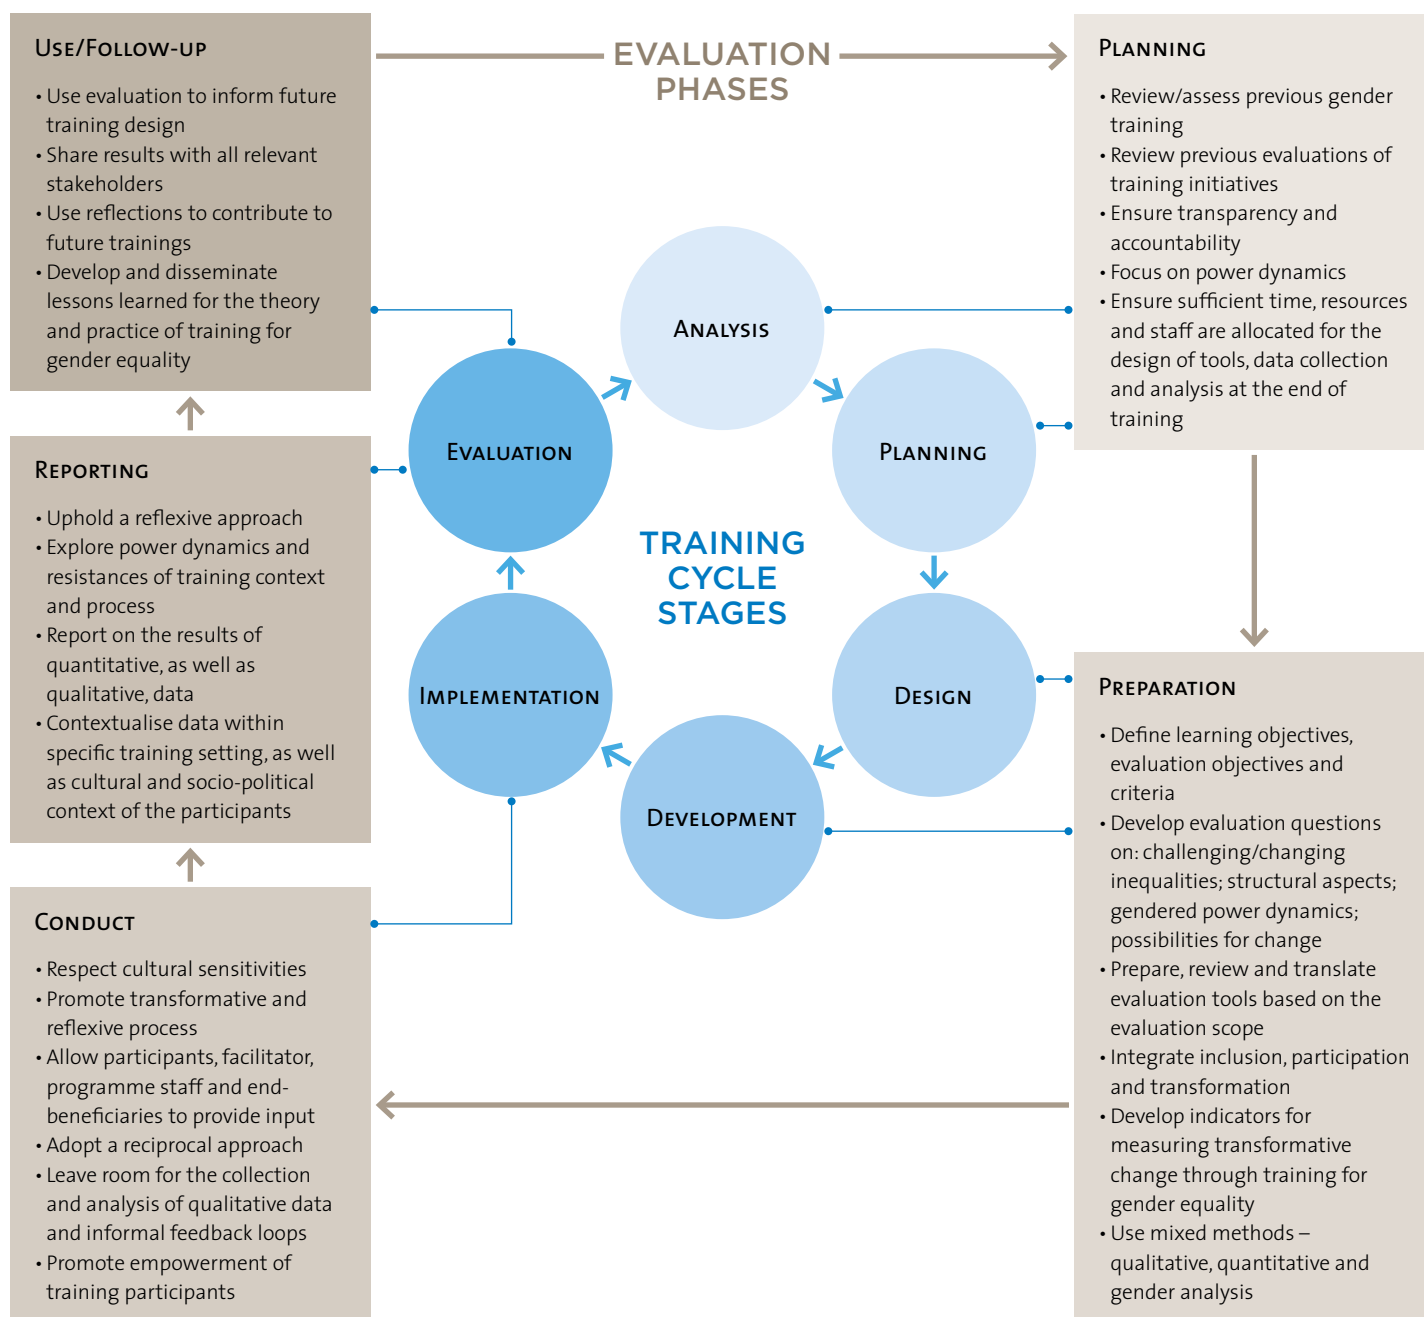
Use/Follow-up

• Use evaluation to inform future training design
• Share results with all relevant stakeholders
• Use reflections to contribute to future trainings
• Develop and disseminate lessons learned for the theory and practice of training for gender equality

EVALUATION PHASES

Planning

• Review/assess previous gender training
• Review previous evaluations of training initiatives
• Ensure transparency and accountability
• Focus on power dynamics
• Ensure sufficient time, resources and staff are allocated for the design of tools, data collection and analysis at the end of training

Analysis

Evaluation

Planning

TRAINING CYCLE STAGES

Implementation

Design

Development

Reporting

• Uphold a reflexive approach
• Explore power dynamics and resistances of training context and process
• Report on the results of quantitative, as well as qualitative, data
• Contextualise data within specific training setting, as well as cultural and socio-political context of the participants

Preparation

• Define learning objectives, evaluation objectives and criteria
• Develop evaluation questions on: challenging/changing inequalities; structural aspects; gendered power dynamics; possibilities for change
• Prepare, review and translate evaluation tools based on the evaluation scope
• Integrate inclusion, participation and transformation
• Develop indicators for measuring transformative change through training for gender equality
• Use mixed methods – qualitative, quantitative and gender analysis

Conduct

• Respect cultural sensitivities
• Promote transformative and reflexive process
• Allow participants, facilitator, programme staff and end-beneficiaries to provide input
• Adopt a reciprocal approach
• Leave room for the collection and analysis of qualitative data and informal feedback loops
• Promote empowerment of training participants